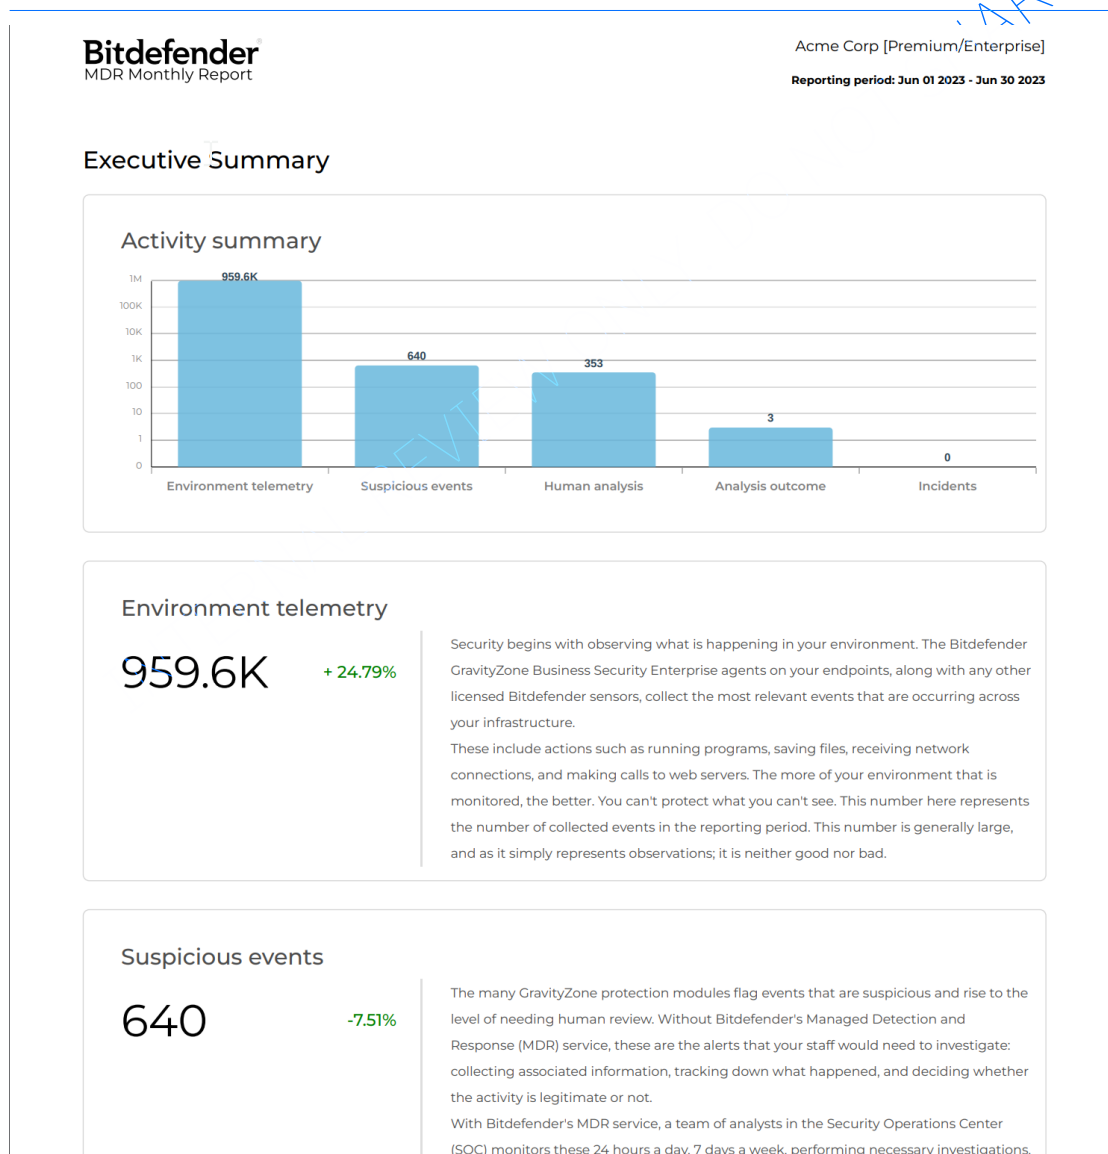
Bitdefender
MDR Monthly Report

Acme Corp [Premium/Enterprise]

Reporting period: Jun 01 2023 - Jun 30 2023

Executive Summary

Activity summary

1M
100K
10K
1K
100
10
1
0

959.6K
640
353
3
0

Environment telemetry
Suspicious events
Human analysis
Analysis outcome
Incidents

Environment telemetry

959.6K

+ 24.79%

Security begins with observing what is happening in your environment. The Bitdefender GravityZone Business Security Enterprise agents on your endpoints, along with any other licensed Bitdefender sensors, collect the most relevant events that are occurring across your infrastructure.
These include actions such as running programs, saving files, receiving network connections, and making calls to web servers. The more of your environment that is monitored, the better. You can't protect what you can't see. This number here represents the number of collected events in the reporting period. This number is generally large, and as it simply represents observations; it is neither good nor bad.

Suspicious events

640

-7.51%

The many GravityZone protection modules flag events that are suspicious and rise to the level of needing human review. Without Bitdefender's Managed Detection and Response (MDR) service, these are the alerts that your staff would need to investigate: collecting associated information, tracking down what happened, and deciding whether the activity is legitimate or not.
With Bitdefender's MDR service, a team of analysts in the Security Operations Center (SOC) monitors these 24 hours a day, 7 days a week, performing necessary investigations.